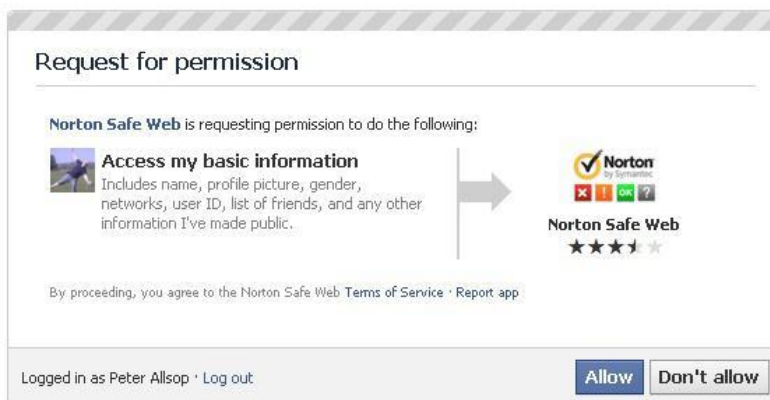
Request for permission

Norton Safe Web is requesting permission to do the following:

Access my basic information
Includes name, profile picture, gender, networks, user ID, list of friends, and any other information I've made public.

Norton
by Symantec
X ! OK ?

Norton Safe Web

By proceeding, you agree to the Norton Safe Web Terms of Service · Report app

Logged in as Peter Allsop · Log out

Allow Don't allow